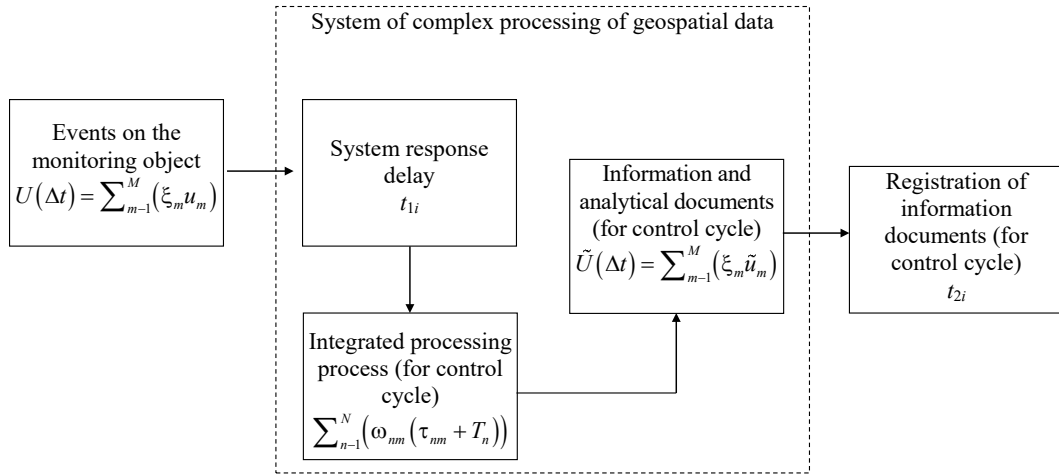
System of complex processing of geospatial data

Events on the monitoring object $U(\Delta t) = \sum_{m-1}^{M} (\xi_m u_m)$

System response delay $t_{1i}$

Integrated processing process (for control cycle) $\sum_{n-1}^{N} (\omega_{nm} (\tau_{nm} + T_n))$

Information and analytical documents (for control cycle) $\tilde{U}(\Delta t) = \sum_{m-1}^{M} (\xi_m \tilde{u}_m)$

Registration of information documents (for control cycle) $t_{2i}$